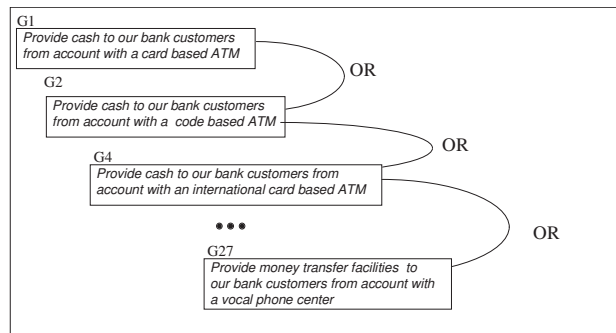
G1
Provide cash to our bank customers from account with a card based ATM

OR

G2
Provide cash to our bank customers from account with a code based ATM

OR

G4
Provide cash to our bank customers from account with an international card based ATM

•••

OR

G27
Provide money transfer facilities to our bank customers from account with a vocal phone center